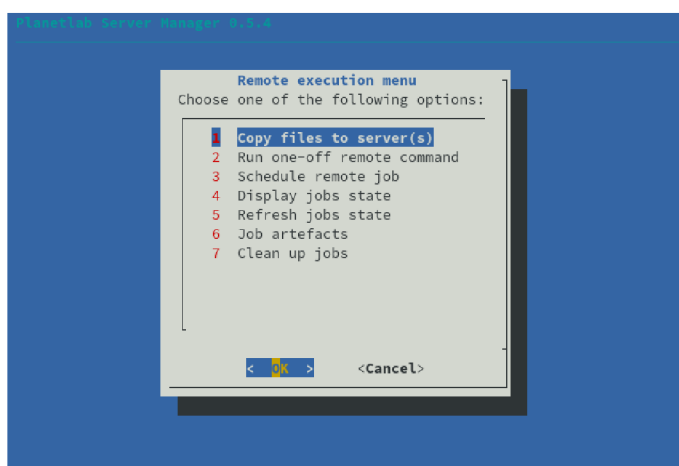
Planetlab Server Manager 0.5.4

Remote execution menu
Choose one of the following options:

1 Copy files to server(s)
2 Run one-off remote command
3 Schedule remote job
4 Display jobs state
5 Refresh jobs state
6 Job artefacts
7 Clean up jobs

< OK > <Cancel>